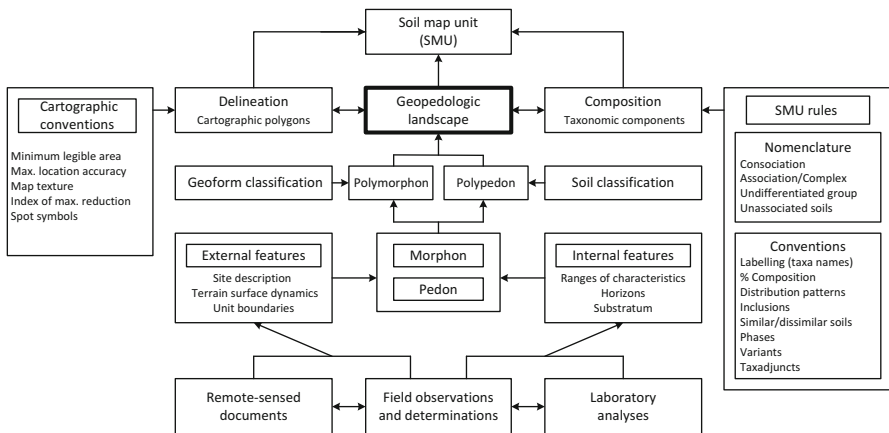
Soil map unit (SMU)

Cartographic conventions

Minimum legible area
Max. location accuracy
Map texture
Index of max. reduction
Spot symbols

Delineation
Cartographic polygons

Geopedologic landscape

Composition
Taxonomic components

SMU rules

Nomenclature
Consociation
Association/Complex
Undifferentiated group
Unassociated soils

Geoform classification

Polymorphon

Polypedon

Soil classification

External features
Site description
Terrain surface dynamics
Unit boundaries

Morphon

Pedon

Internal features
Ranges of characteristics
Horizons
Substratum

Conventions
Labelling (taxa names)
% Composition
Distribution patterns
Inclusions
Similar/dissimilar soils
Phases
Variants
Taxadjuncts

Remote-sensed documents

Field observations and determinations

Laboratory analyses